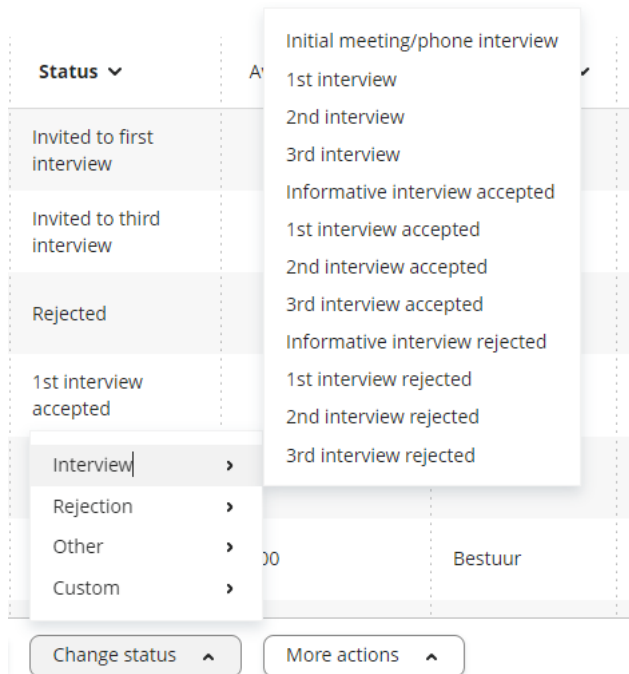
Status ⌄

A

Invited to first interview

Invited to third interview

Rejected

1st interview accepted

Initial meeting/phone interview
1st interview
2nd interview
3rd interview
Informative interview accepted
1st interview accepted
2nd interview accepted
3rd interview accepted
Informative interview rejected
1st interview rejected
2nd interview rejected
3rd interview rejected

Interview ›
Rejection ›
Other ›
Custom ›

00

Bestuur

Change status ⌃

More actions ⌃